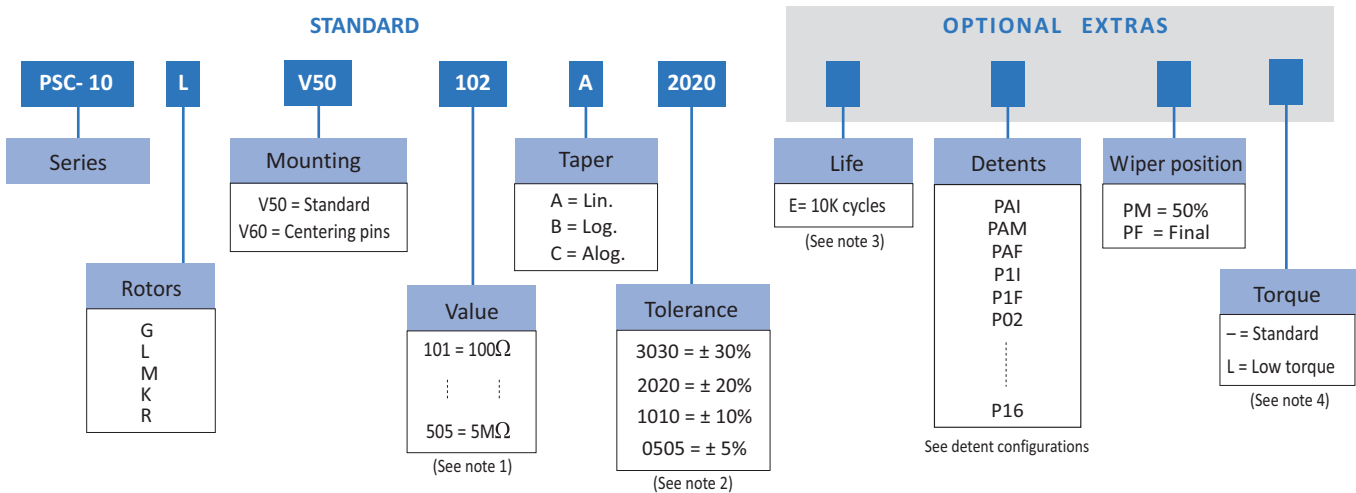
STANDARD

OPTIONAL EXTRAS

PSC- 10
L
V50
102
A
2020

Series

Mounting
V50 = Standard
V60 = Centering pins

Taper
A = Lin.
B = Log.
C = Alog.

Life
E= 10K cycles
(See note 3)

Detents
PAI
PAM
PAF
P1I
P1F
P02
P16
See detent configurations

Wiper position
PM = 50%
PF = Final

Rotors
G
L
M
K
R

Value
101 = 100$\Omega$
505 = 5M$\Omega$
(See note 1)

Tolerance
3030 = ± 30%
2020 = ± 20%
1010 = ± 10%
0505 = ± 5%
(See note 2)

Torque
– = Standard
L = Low torque
(See note 4)